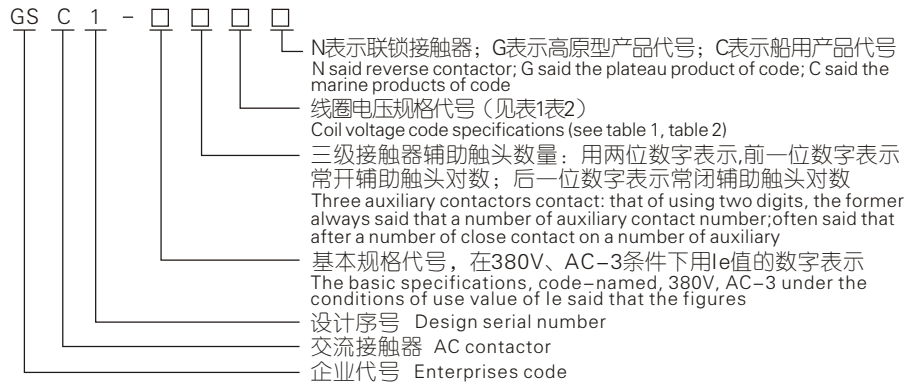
GS C 1 - □ □ □ □

N表示联锁接触器；G表示高原型产品代号；C表示船用产品代号
N said reverse contactor; G said the plateau product of code; C said the marine products of code

线圈电压规格代号（见表1表2）
Coil voltage code specifications (see table 1, table 2)

三级接触器辅助触头数量：用两位数字表示,前一位数字表示常开辅助触头对数；后一位数字表示常闭辅助触头对数
Three auxiliary contactors contact: that of using two digits, the former always said that a number of auxiliary contact number;often said that after a number of close contact on a number of auxiliary

基本规格代号，在380V、AC–3条件下用Ie值的数字表示
The basic specifications, code–named, 380V, AC–3 under the conditions of use value of Ie said that the figures

设计序号 Design serial number

交流接触器 AC contactor

企业代号 Enterprises code